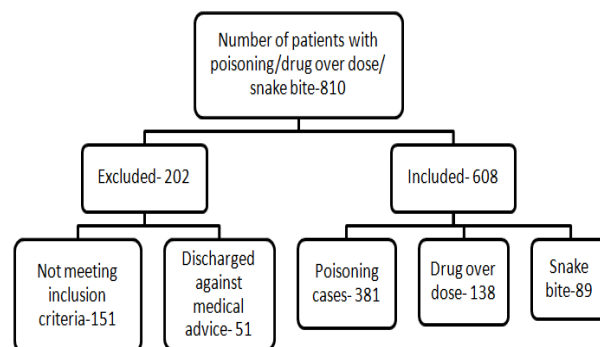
Number of patients with poisoning/drug over dose/ snake bite-810

Excluded- 202

Included- 608

Not meeting inclusion criteria-151

Discharged against medical advice- 51

Poisoning cases- 381

Drug over dose- 138

Snake bite-89